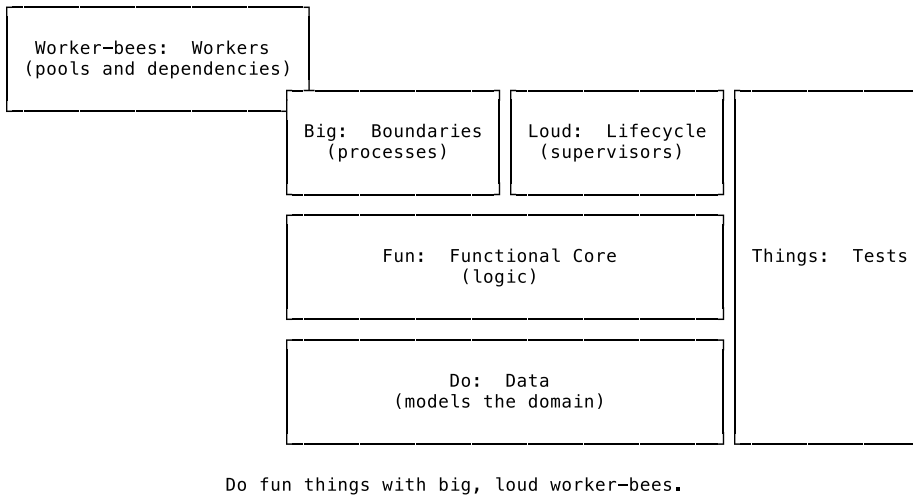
Worker-bees: Workers
(pools and dependencies)

Big: Boundaries
(processes)

Loud: Lifecycle
(supervisors)

Things: Tests

Fun: Functional Core
(logic)

Do: Data
(models the domain)

Do fun things with big, loud worker-bees.